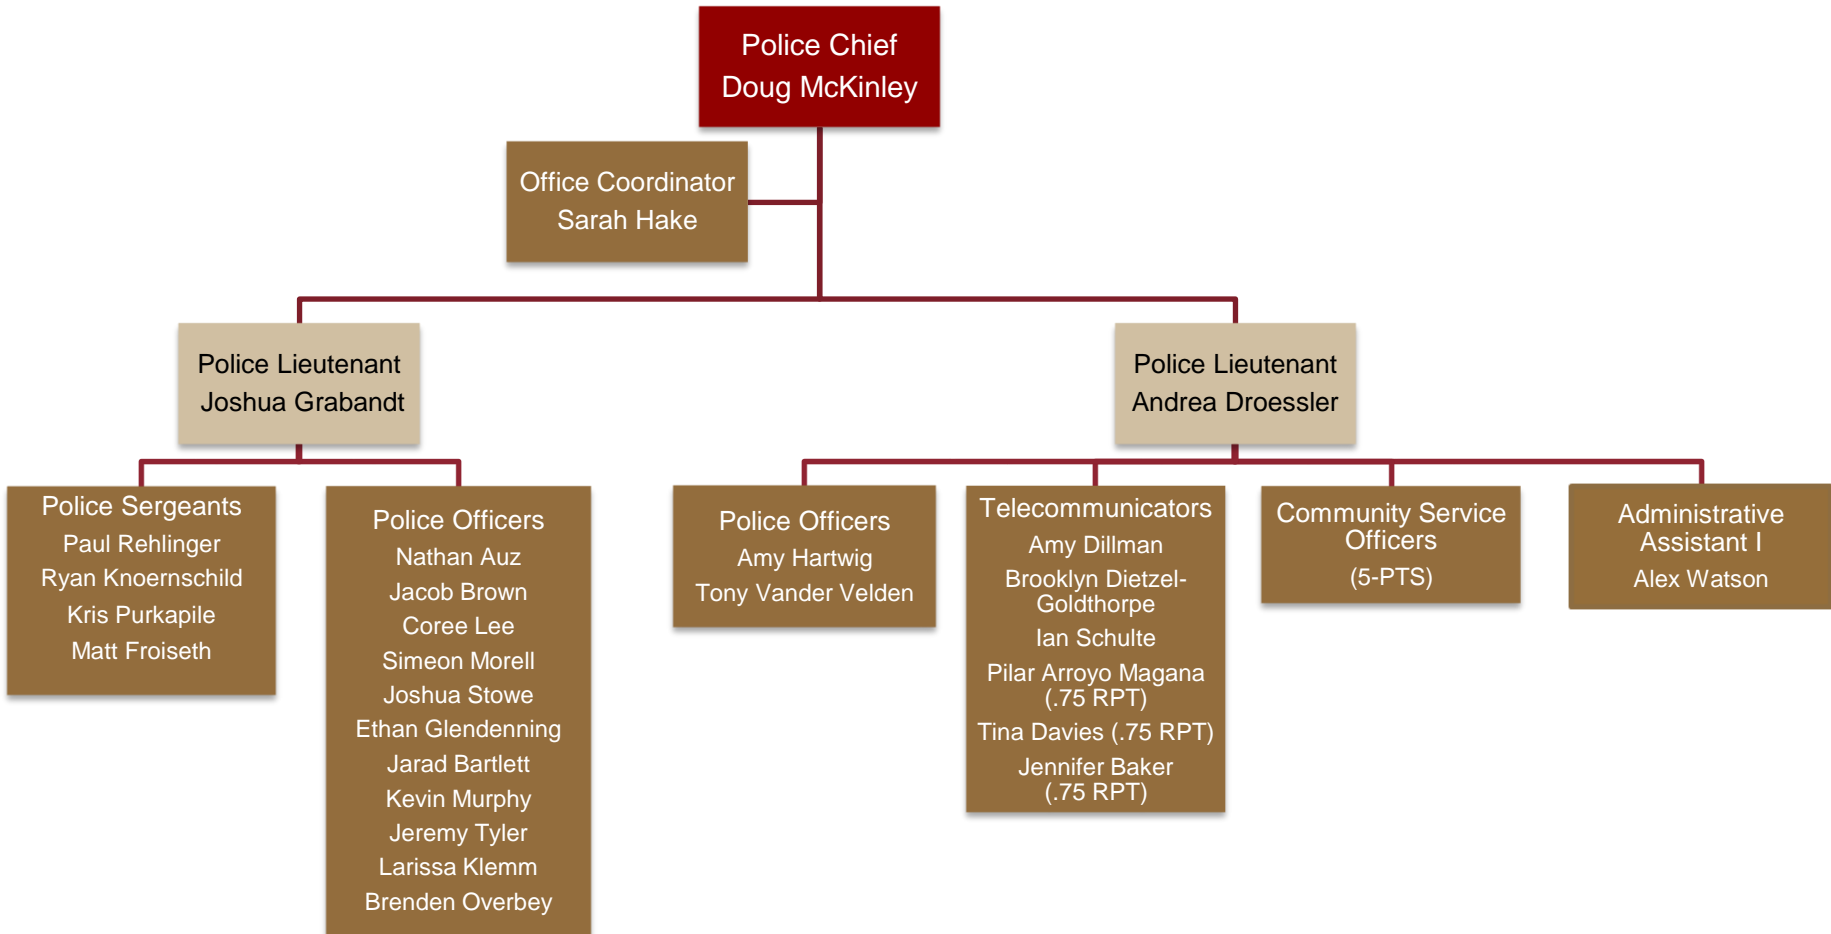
Police Chief
Doug McKinley

Office Coordinator
Sarah Hake

Police Lieutenant
Joshua Grabandt

Police Lieutenant
Andrea Droessler

Police Sergeants
Paul Rehlinger
Ryan Knoernschild
Kris Purkapile
Matt Froiseth

Police Officers
Nathan Auz
Jacob Brown
Coree Lee
Simeon Morell
Joshua Stowe
Ethan Glendenning
Jarad Bartlett
Kevin Murphy
Jeremy Tyler
Larissa Klemm
Brenden Overbey

Police Officers
Amy Hartwig
Tony Vander Velden

Telecommunicators
Amy Dillman
Brooklyn Dietzel-Goldthorpe
Ian Schulte
Pilar Arroyo Magana (.75 RPT)
Tina Davies (.75 RPT)
Jennifer Baker (.75 RPT)

Community Service Officers
(5-PTS)

Administrative Assistant I
Alex Watson